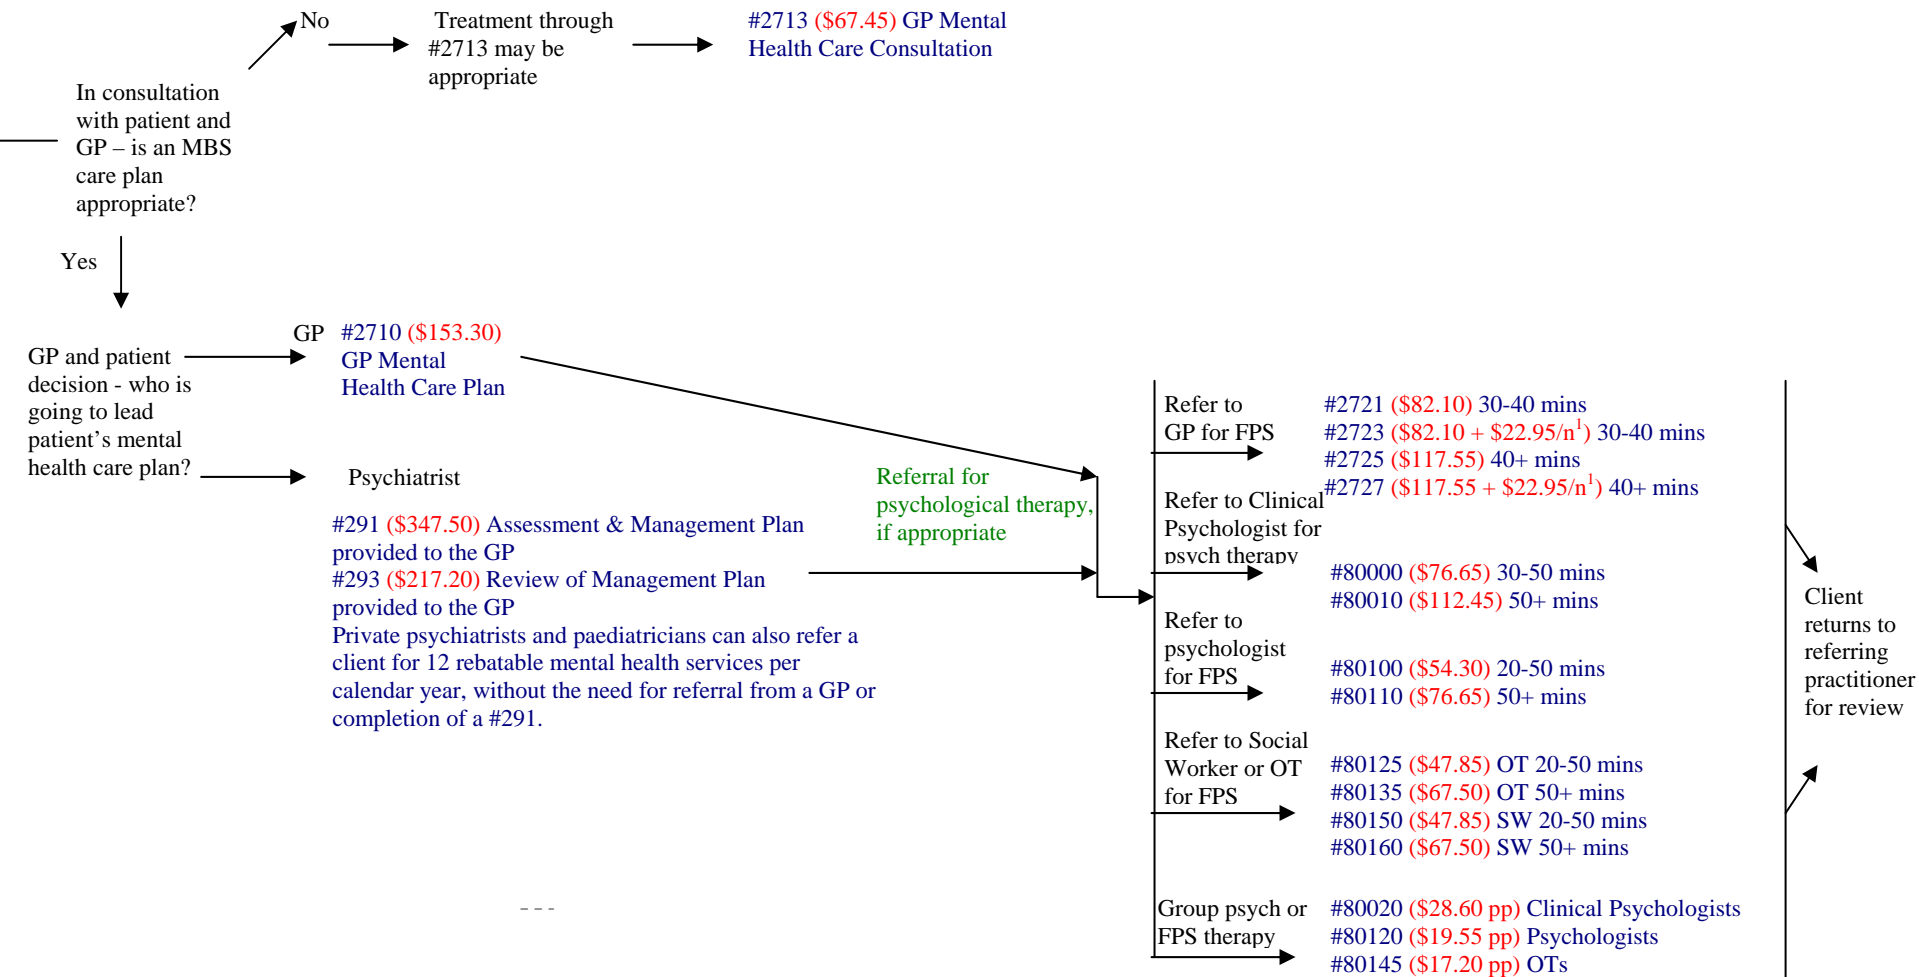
No

Treatment through #2713 may be appropriate

#2713 ($67.45) GP Mental Health Care Consultation

In consultation with patient and GP – is an MBS care plan appropriate?

Yes

GP and patient decision - who is going to lead patient's mental health care plan?

GP #2710 ($153.30) GP Mental Health Care Plan

Psychiatrist

#291 ($347.50) Assessment & Management Plan provided to the GP
#293 ($217.20) Review of Management Plan provided to the GP
Private psychiatrists and paediatricians can also refer a client for 12 rebatable mental health services per calendar year, without the need for referral from a GP or completion of a #291.

Referral for psychological therapy, if appropriate

Refer to GP for FPS

#2721 ($82.10) 30-40 mins
#2723 ($82.10 + $22.95/n$^1$) 30-40 mins
#2725 ($117.55) 40+ mins
#2727 ($117.55 + $22.95/n$^1$) 40+ mins

Refer to Clinical Psychologist for psych therapy

#80000 ($76.65) 30-50 mins
#80010 ($112.45) 50+ mins

Refer to psychologist for FPS

#80100 ($54.30) 20-50 mins
#80110 ($76.65) 50+ mins

Refer to Social Worker or OT for FPS

#80125 ($47.85) OT 20-50 mins
#80135 ($67.50) OT 50+ mins
#80150 ($47.85) SW 20-50 mins
#80160 ($67.50) SW 50+ mins

Group psych or FPS therapy

#80020 ($28.60 pp) Clinical Psychologists
#80120 ($19.55 pp) Psychologists
#80145 ($17.20 pp) OTs

Client returns to referring practitioner for review

- - -